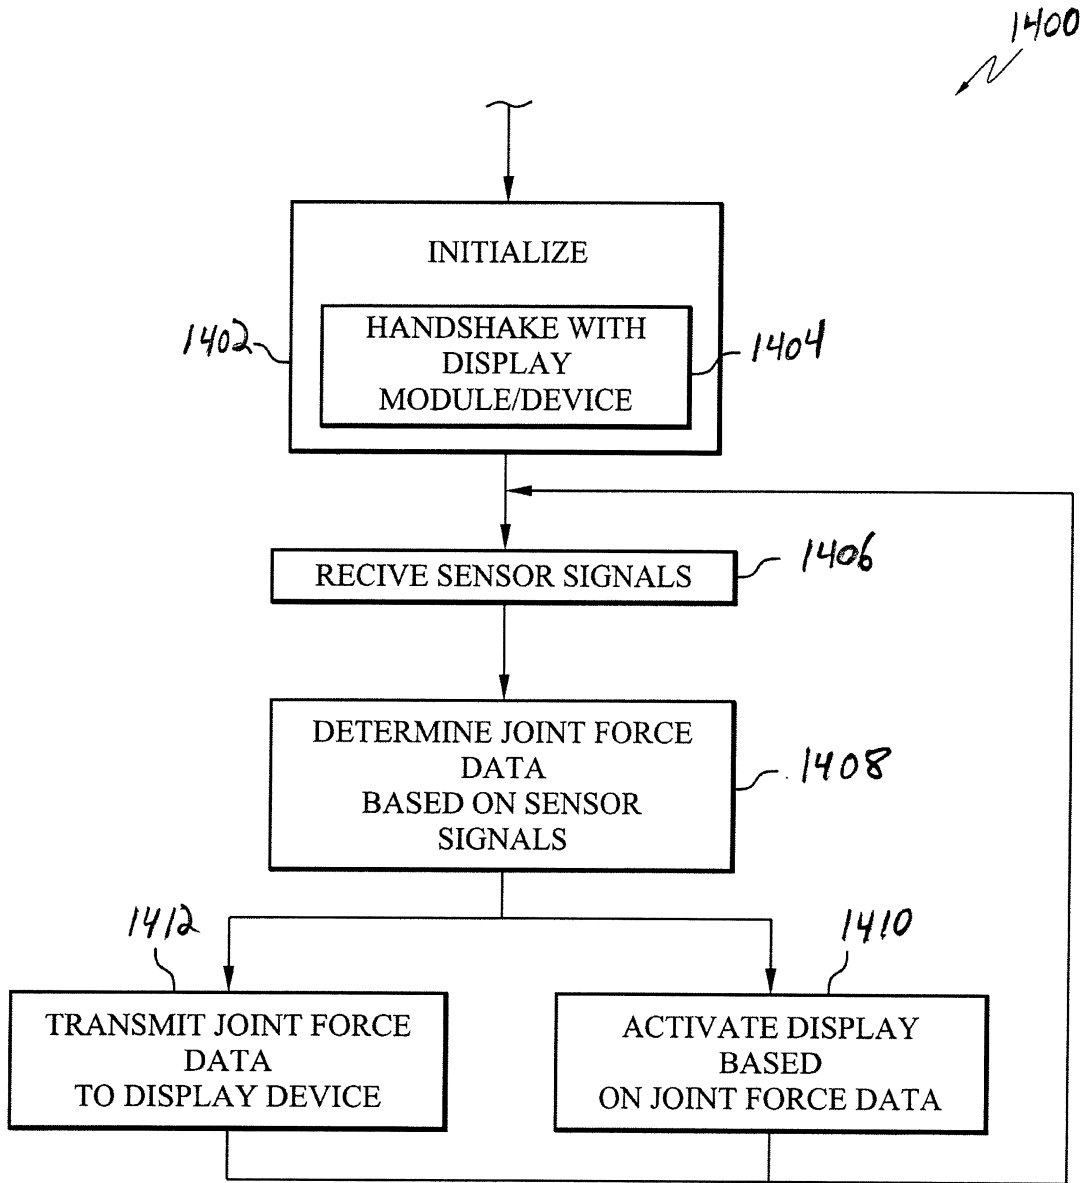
1400

INITIALIZE

1402

HANDSHAKE WITH DISPLAY MODULE/DEVICE

1404

RECIVE SENSOR SIGNALS

1406

DETERMINE JOINT FORCE DATA BASED ON SENSOR SIGNALS

1408

1412

1410

TRANSMIT JOINT FORCE DATA TO DISPLAY DEVICE

ACTIVATE DISPLAY BASED ON JOINT FORCE DATA